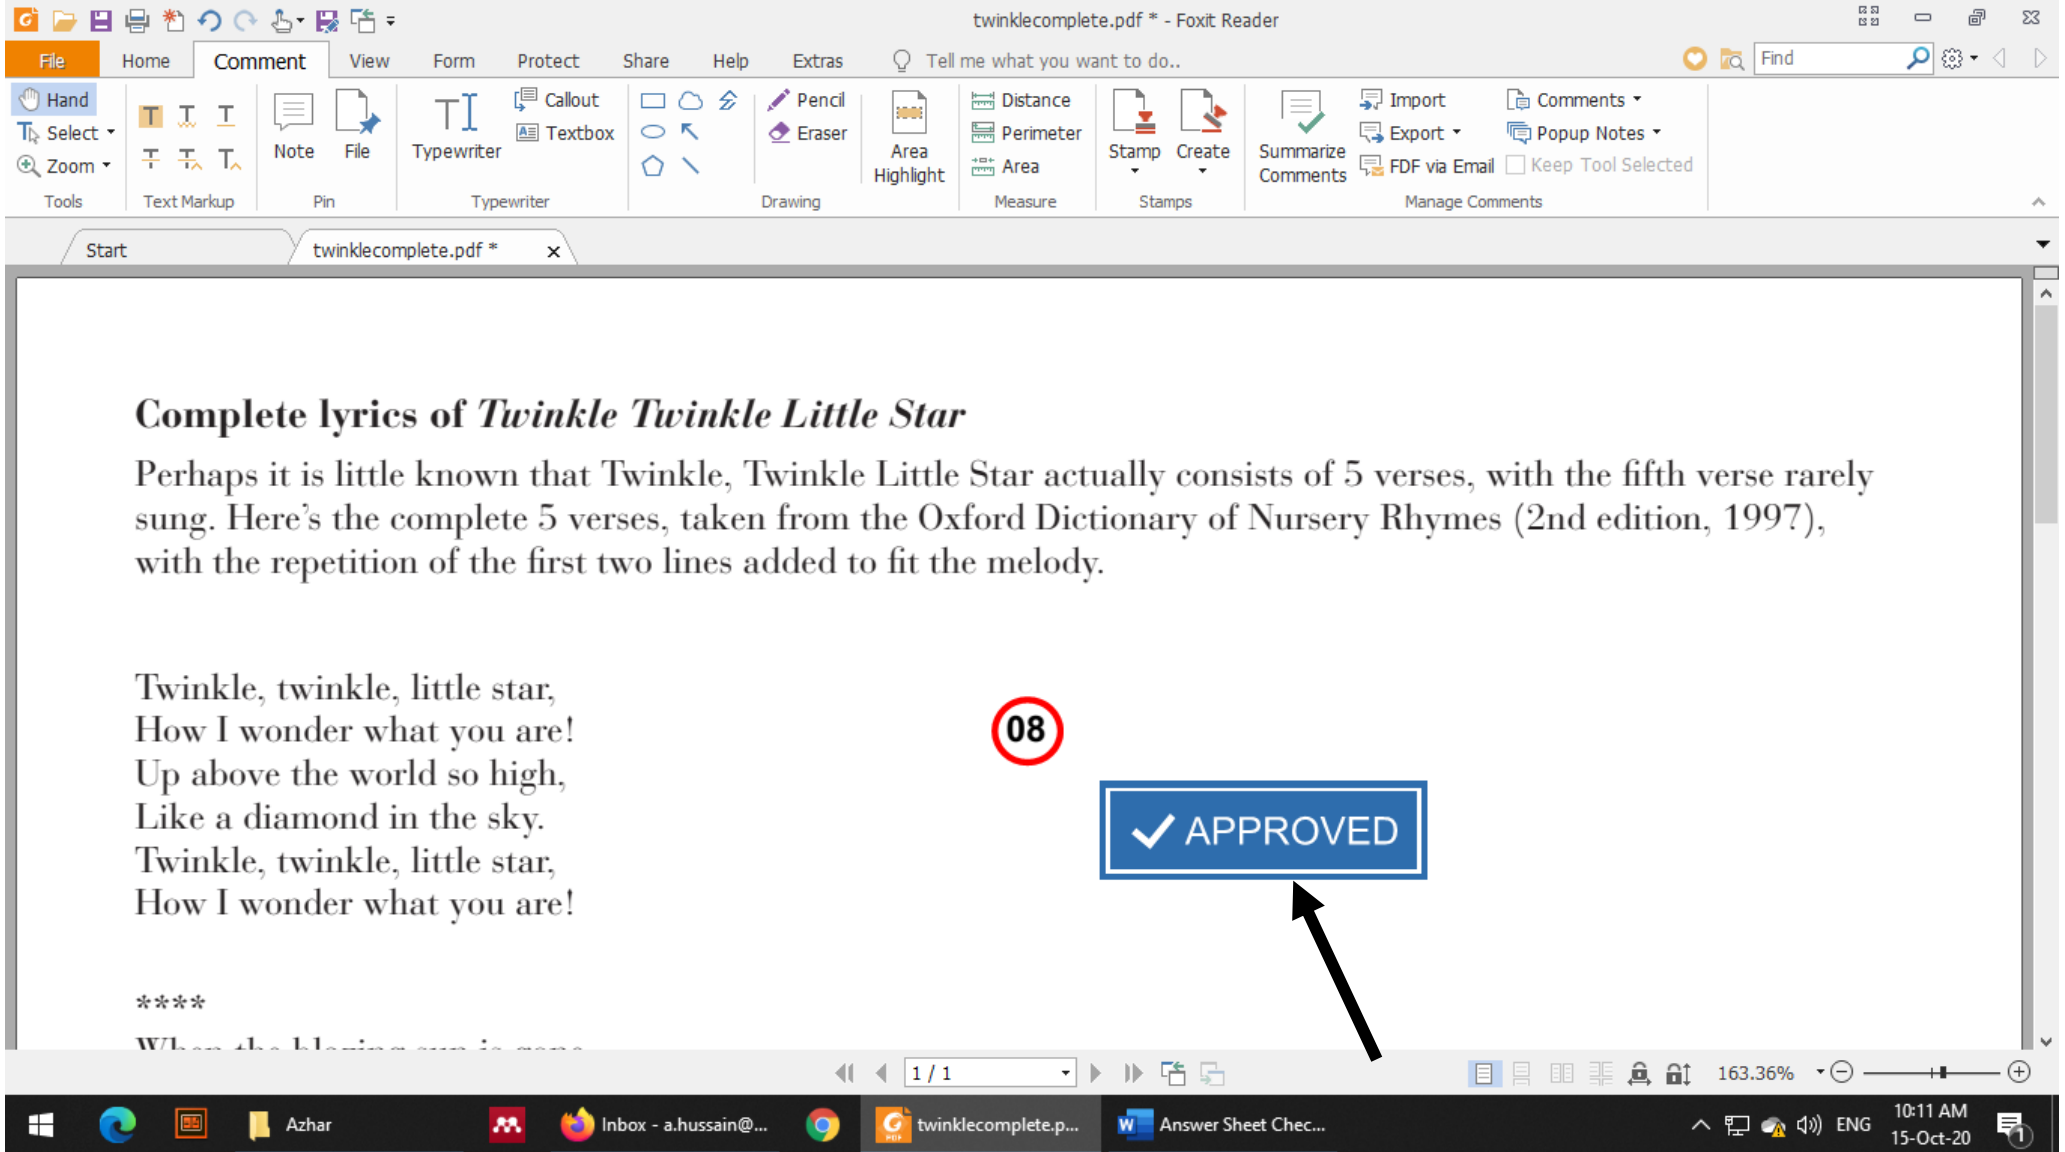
twinklecomplete.pdf * - Foxit Reader

File Home Comment View Form Protect Share Help Extras Tell me what you want to do.. Find

Hand
Select
Zoom
Tools

Text Markup

Note File
Pin

Typewriter Callout Textbox
Typewriter

Pencil
Eraser
Drawing

Area Highlight

Distance
Perimeter
Area
Measure

Stamp Create
Stamps

Summarize Comments
Import
Export
FDF via Email
Comments
Popup Notes
Keep Tool Selected
Manage Comments

Start twinklecomplete.pdf *

**Complete lyrics of *Twinkle Twinkle Little Star***

Perhaps it is little known that Twinkle, Twinkle Little Star actually consists of 5 verses, with the fifth verse rarely sung. Here's the complete 5 verses, taken from the Oxford Dictionary of Nursery Rhymes (2nd edition, 1997), with the repetition of the first two lines added to fit the melody.

Twinkle, twinkle, little star,
How I wonder what you are!
Up above the world so high,
Like a diamond in the sky.
Twinkle, twinkle, little star,
How I wonder what you are!

08

✓ APPROVED

****

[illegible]

1 / 1

163.36%

Azhar Inbox - a.hussain@... twinklecomplete.p... Answer Sheet Chec... ENG 10:11 AM 15-Oct-20